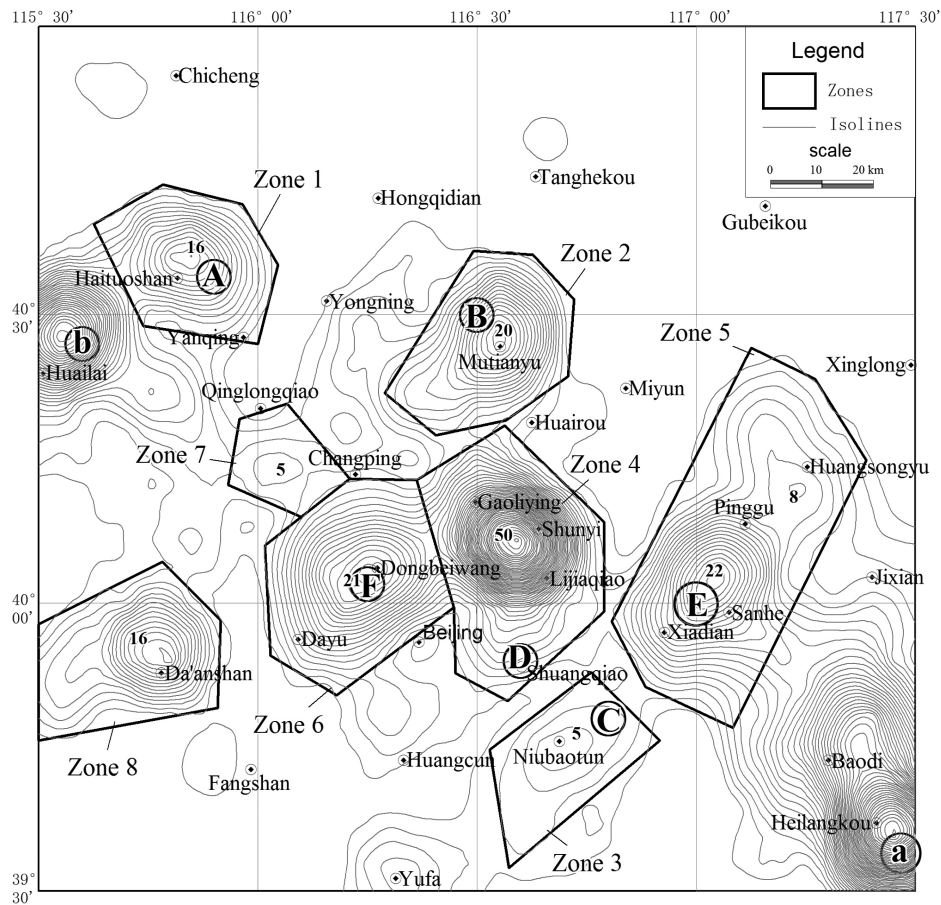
115° 30'
116° 00'
116° 30'
117° 00'
117° 30'

Legend
Zones
Isolines
scale
0 10 20 km

Chicheng
Tanghekou
Hongqidian
Gubeikou
Zone 1
16
Haituoshan
A
Zone 2
Yongning
B
20
40° 30'
b
Yanqing
Huailai
Mutianyu
Zone 5
Xinglong
Qinglongqiao
Miyun
Huairou
Zone 7
5
Changping
Zone 4
Huangsongyu
Gaoliying
Pinggu
8
50
Shunyi
21
F
Dongbeiwang
Lijiaqiao
22
Jixian
40° 00'
E
Sanhe
Beijing
Xiadian
16
Dayu
D
Da'anshan
Shuangqiao
C
5
Zone 6
Niubaotun
Zone 8
Huangcun
Baodi
Fangshan
Heilangkou
Zone 3
a
39° 30'
Yufa